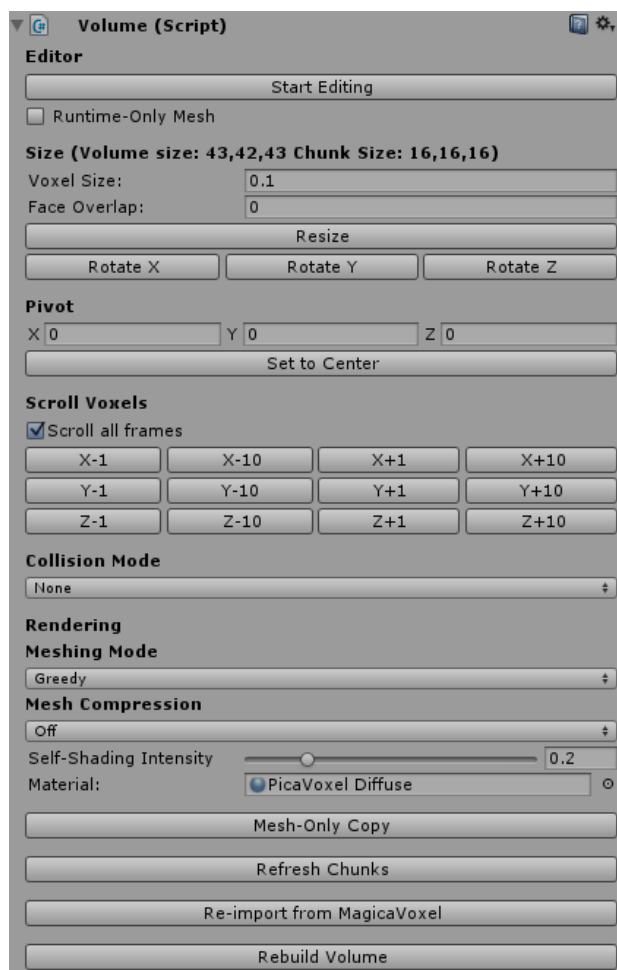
Volume (Script)

Editor

Start Editing

Runtime-Only Mesh

Size (Volume size: 43,42,43 Chunk Size: 16,16,16)

Voxel Size: 0.1

Face Overlap: 0

Resize

Rotate X | Rotate Y | Rotate Z

Pivot

X 0 Y 0 Z 0

Set to Center

Scroll Voxels

Scroll all frames

| X-1 | X-10 | X+1 | X+10 |
|---|---|---|---|
| Y-1 | Y-10 | Y+1 | Y+10 |
| Z-1 | Z-10 | Z+1 | Z+10 |

Collision Mode

None

Rendering

Meshing Mode

Greedy

Mesh Compression

Off

Self-Shading Intensity 0.2

Material: PicaVoxel Diffuse

Mesh-Only Copy

Refresh Chunks

Re-import from MagicaVoxel

Rebuild Volume